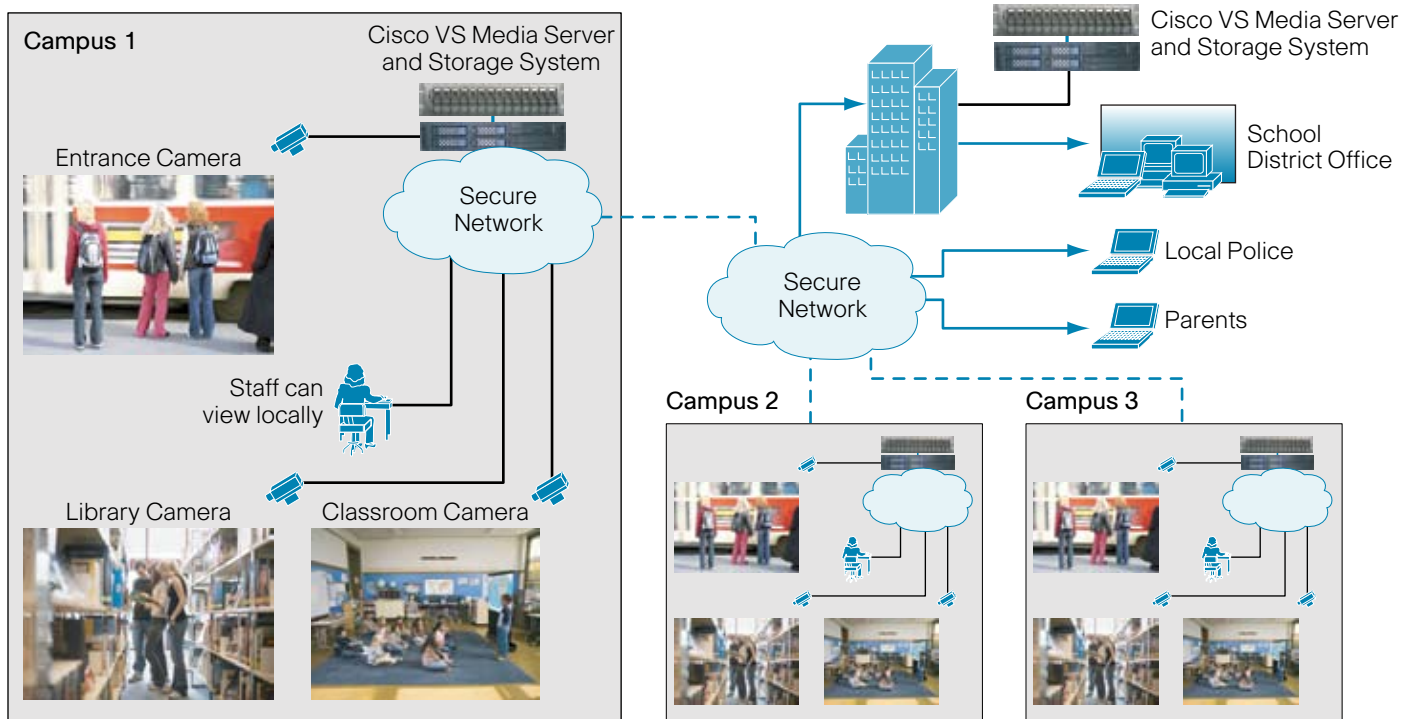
Campus 1

Cisco VS Media Server and Storage System

Entrance Camera

Secure Network

Staff can view locally

Library Camera

Classroom Camera

Cisco VS Media Server and Storage System

School District Office

Secure Network

Local Police

Parents

Campus 2

Campus 3